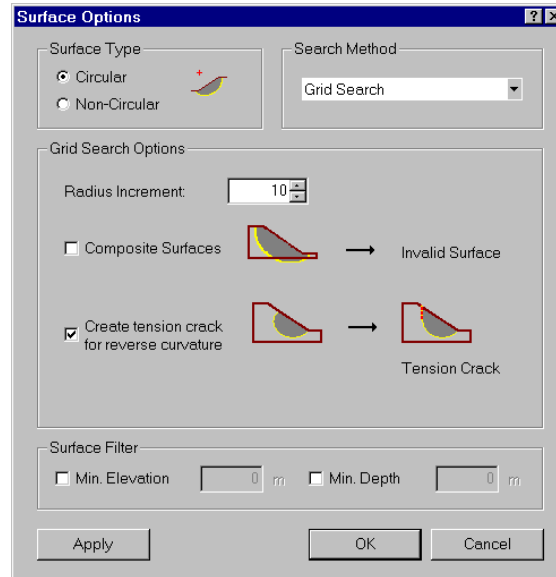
Surface Options

Surface Type
Circular
Non-Circular

Search Method
Grid Search

Grid Search Options
Radius Increment: 10

Composite Surfaces → Invalid Surface

Create tension crack for reverse curvature → Tension Crack

Surface Filter
Min. Elevation 0 m
Min. Depth 0 m

Apply
OK
Cancel